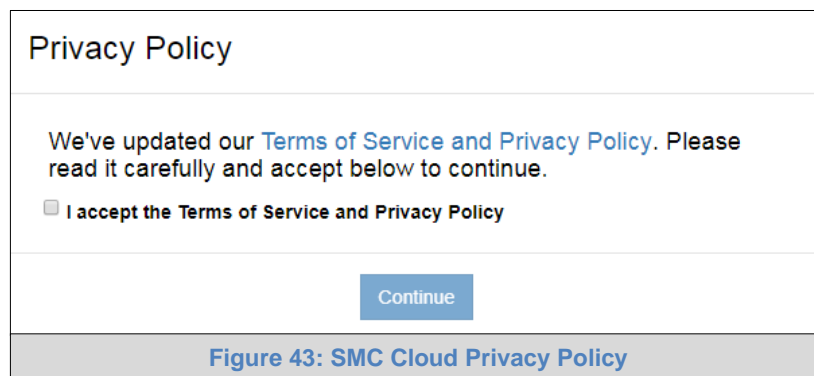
Privacy Policy

We've updated our Terms of Service and Privacy Policy. Please read it carefully and accept below to continue.

I accept the Terms of Service and Privacy Policy

Continue

Figure 43: SMC Cloud Privacy Policy